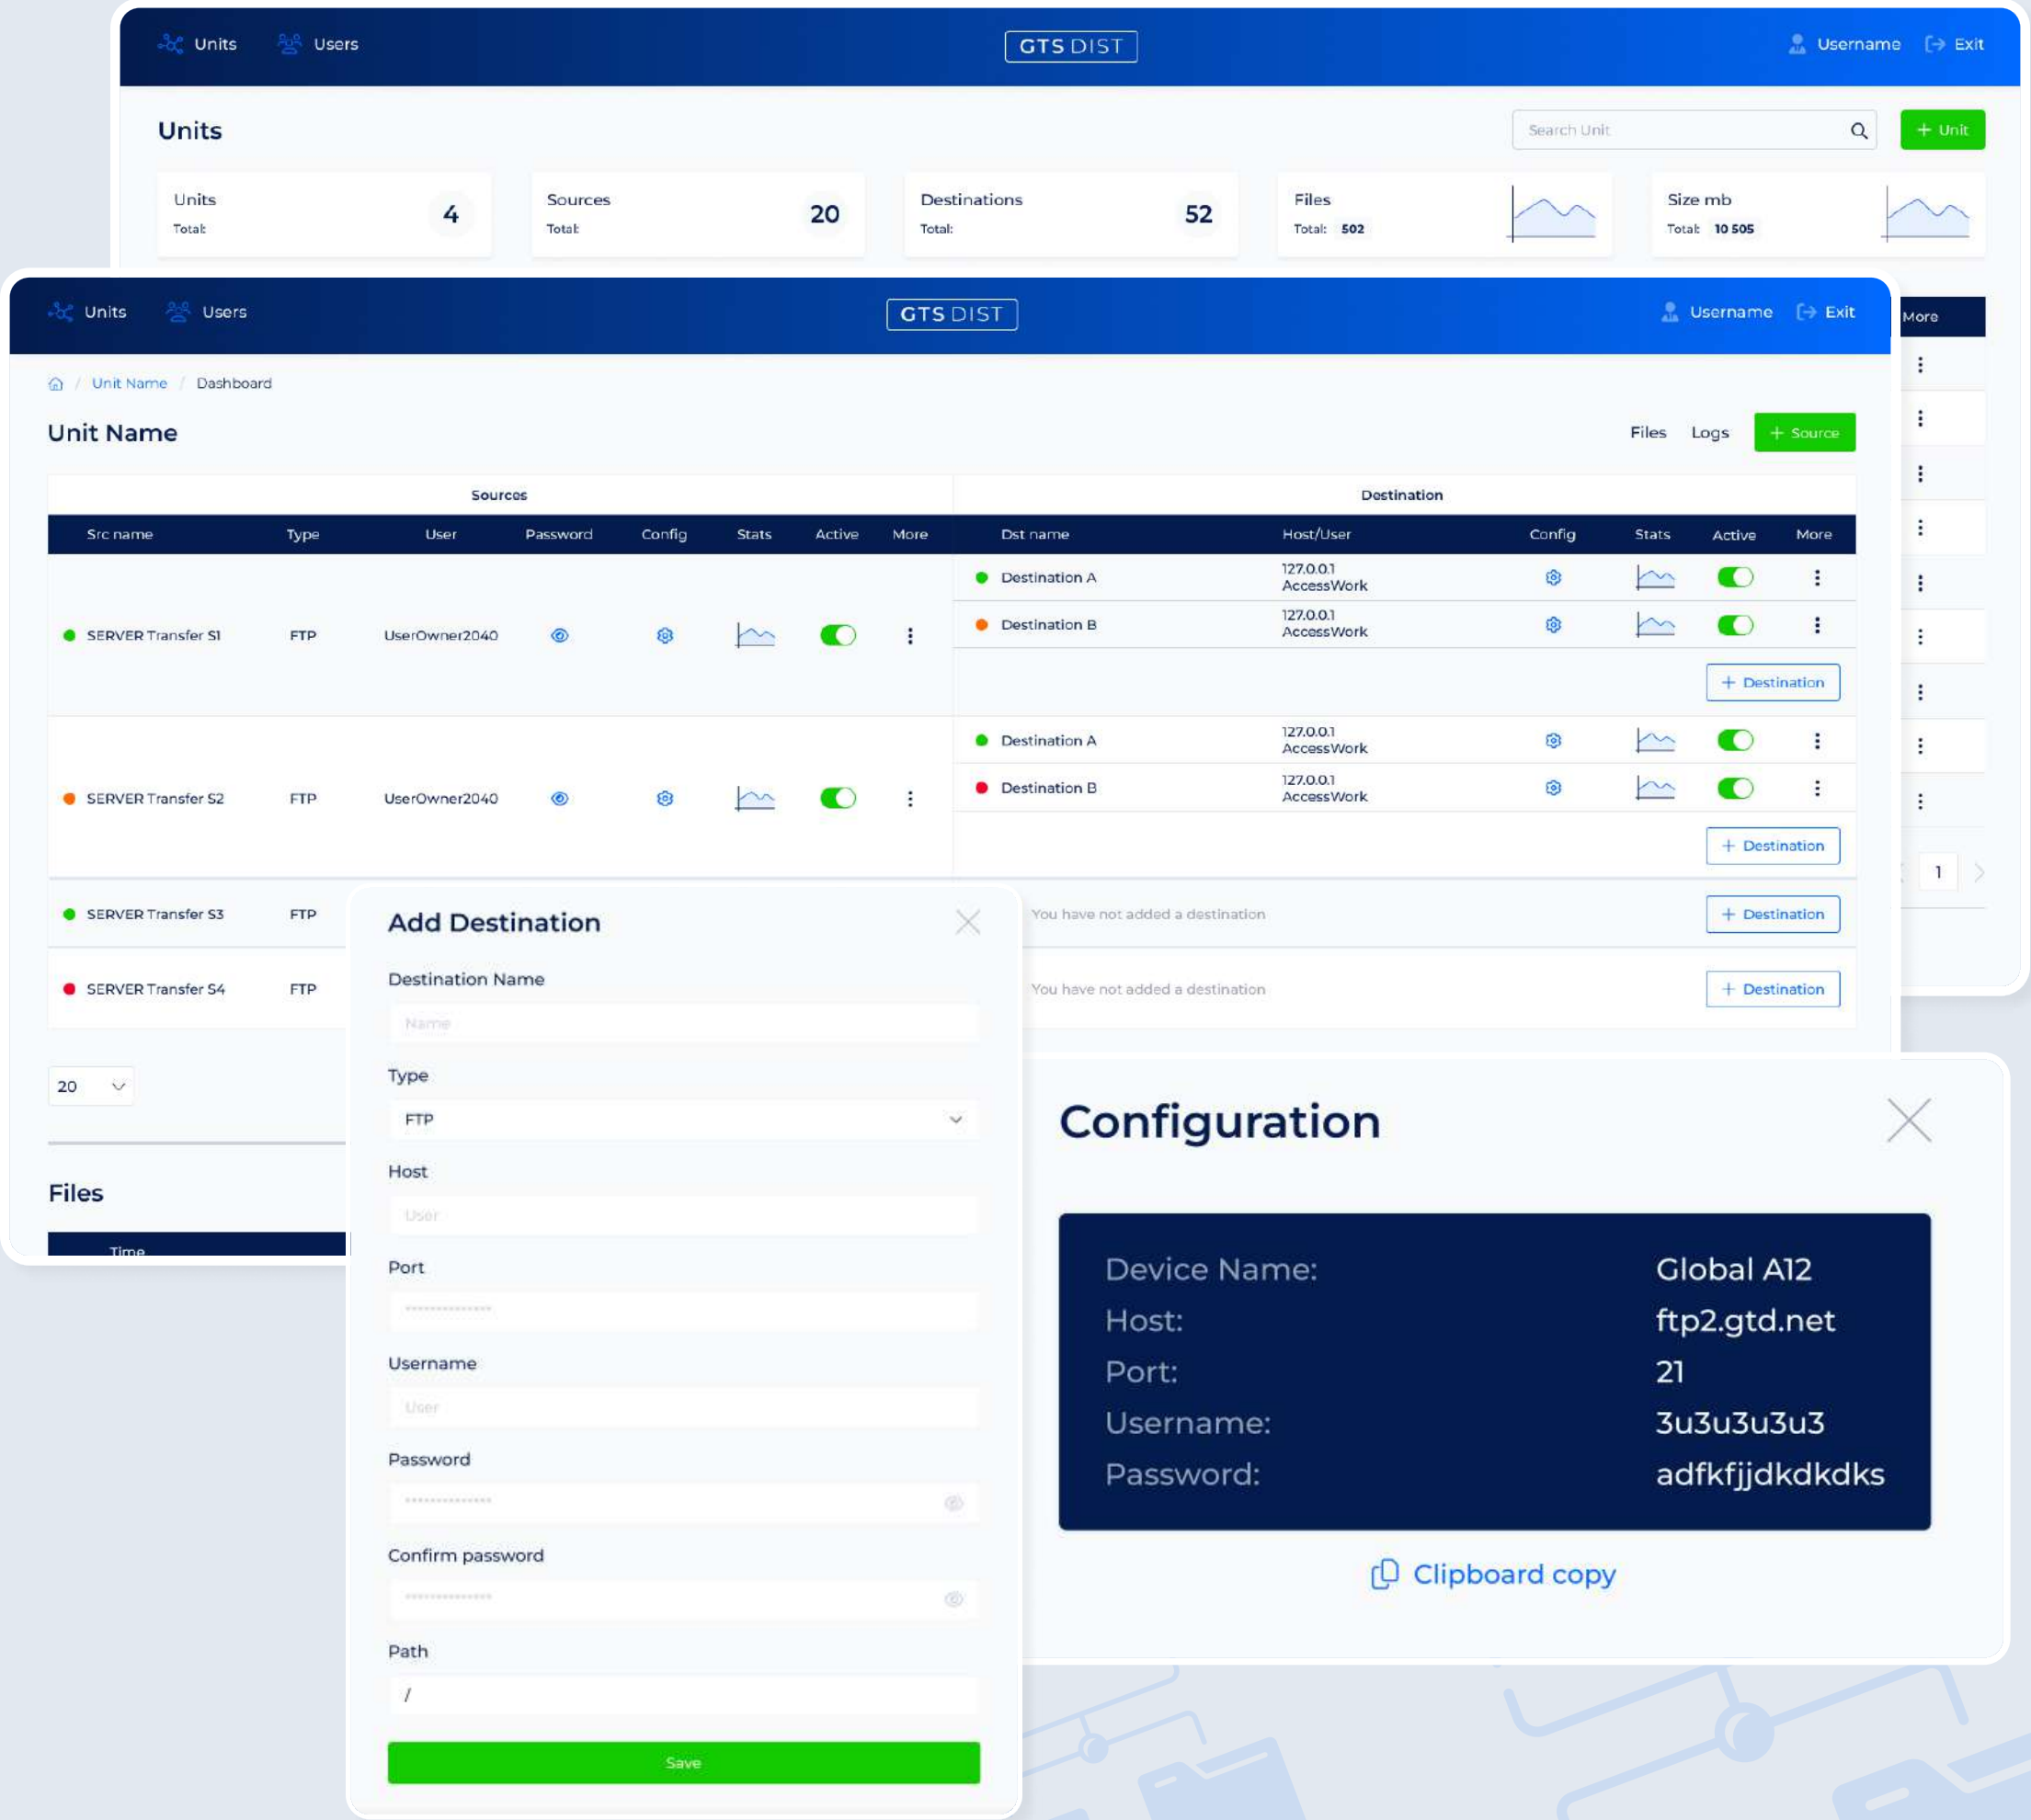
Units Users GTS DIST Username Exit

Units

Search Unit + Unit

Units Total: 4
Sources Total: 20
Destinations Total: 52
Files Total: 502
Size mb Total: 10 505

More

Units Users GTS DIST Username Exit

Unit Name / Dashboard

Unit Name

Files Logs + Source

| Sources | | | | | | | |
|---|---|---|---|---|---|---|---|
| Src name | Type | User | Password | Config | Stats | Active | More |
| SERVER Transfer S1 | FTP | UserOwner2040 | | | | | |
| SERVER Transfer S2 | FTP | UserOwner2040 | | | | | |
| SERVER Transfer S3 | FTP | | | | | | |
| SERVER Transfer S4 | FTP | | | | | | |

| Destination | | | | | |
|---|---|---|---|---|---|
| Dst name | Host/User | Config | Stats | Active | More |
| Destination A | 127.0.0.1 AccessWork | | | | |
| Destination B | 127.0.0.1 AccessWork | | | | |
| + Destination | | | | | |
| Destination A | 127.0.0.1 AccessWork | | | | |
| Destination B | 127.0.0.1 AccessWork | | | | |
| + Destination | | | | | |
| You have not added a destination | + Destination | | | | |
| You have not added a destination | + Destination | | | | |

20

1

Files

Time

Add Destination

Destination Name
Name

Type
FTP

Host
User

Port

Username
User

Password

Confirm password

Path
/

Save

Configuration

Device Name: Global A12
Host: ftp2.gtd.net
Port: 21
Username: 3u3u3u3u3
Password: adfkfjjdkdkdks

Clipboard copy